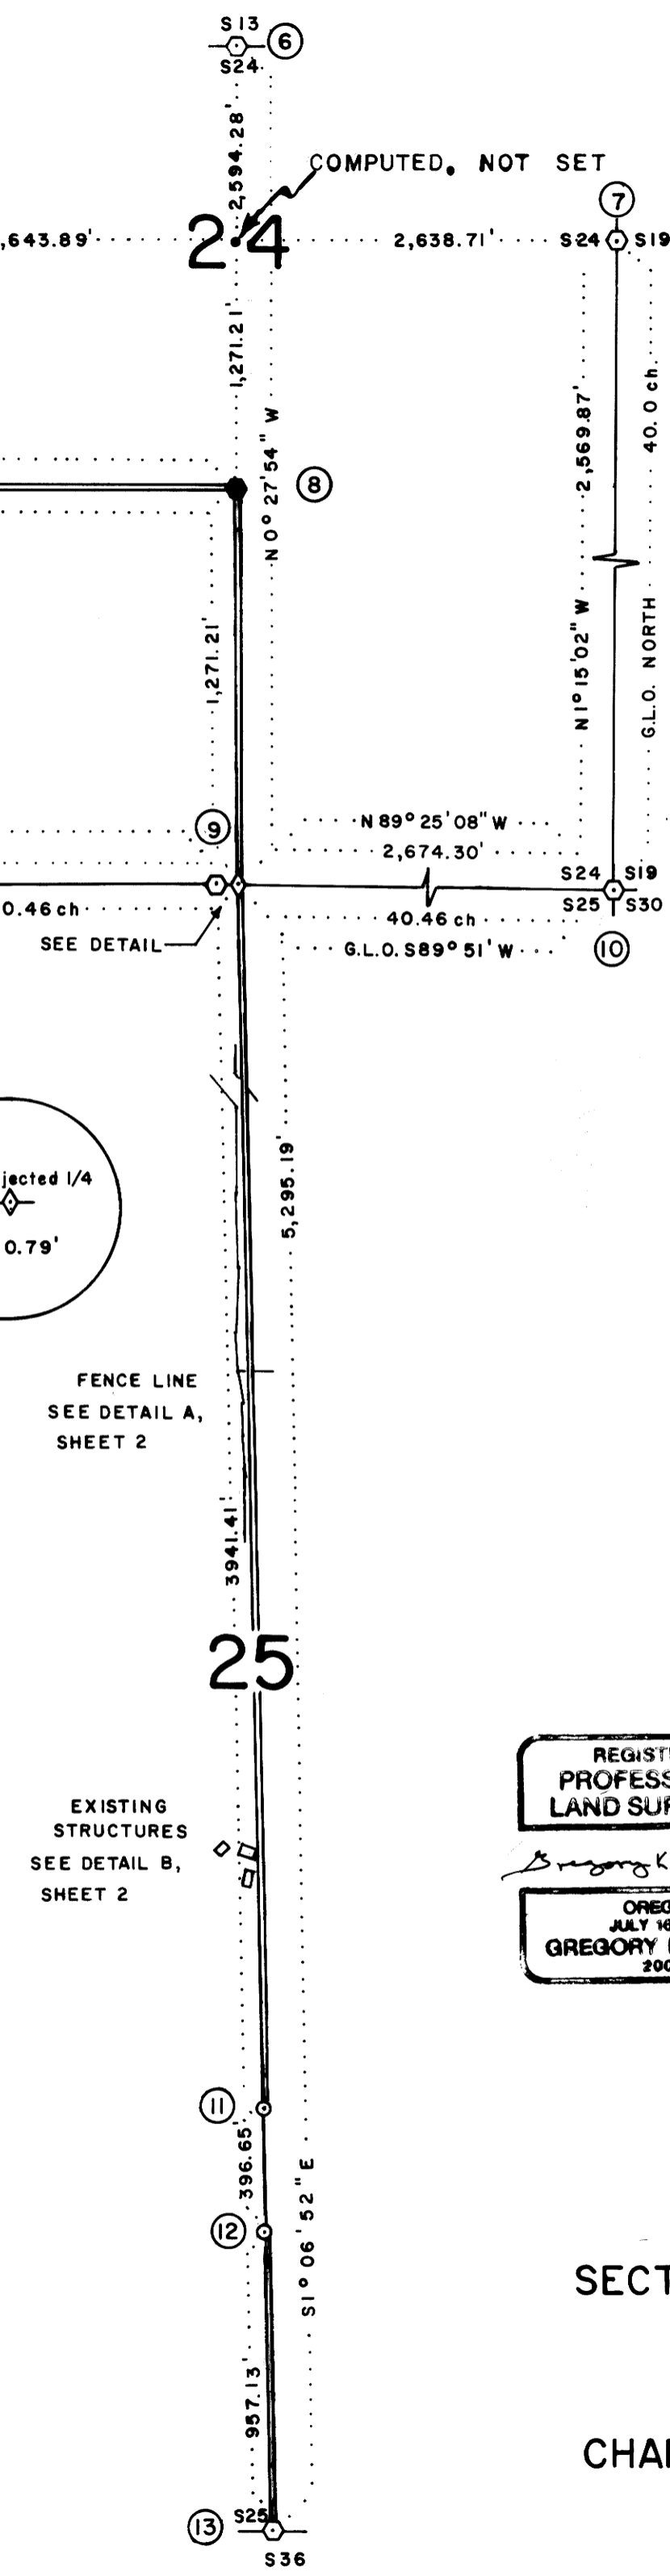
S13
6
S24
2,594.28'
COMPUTED, NOT SET
,643.89'
24
2,638.71'
S24
7
S19
1,271.21'
N0° 27' 54" W
8
2,569.87'
40.0 ch.
N1° 15' 02" W
G.L.O. NORTH
1,271.21'
9
N 89° 25' 08" W
2,674.30'
S24
S19
S25
S30
0.46 ch
40.46 ch
SEE DETAIL
G.L.O. S89° 51' W
10
jected 1/4
0.79'
5,295.19'
FENCE LINE
SEE DETAIL A,
SHEET 2
3941.41'
25
REGIST
PROFESS
LAND SUR
EXISTING
STRUCTURES
SEE DETAIL B,
SHEET 2
Gregory K
OREG
JULY 16
GREGORY
200
11
396.65'
12
S1° 06' 52" E
SECT
957.13'
CHAI
13
S25
S36